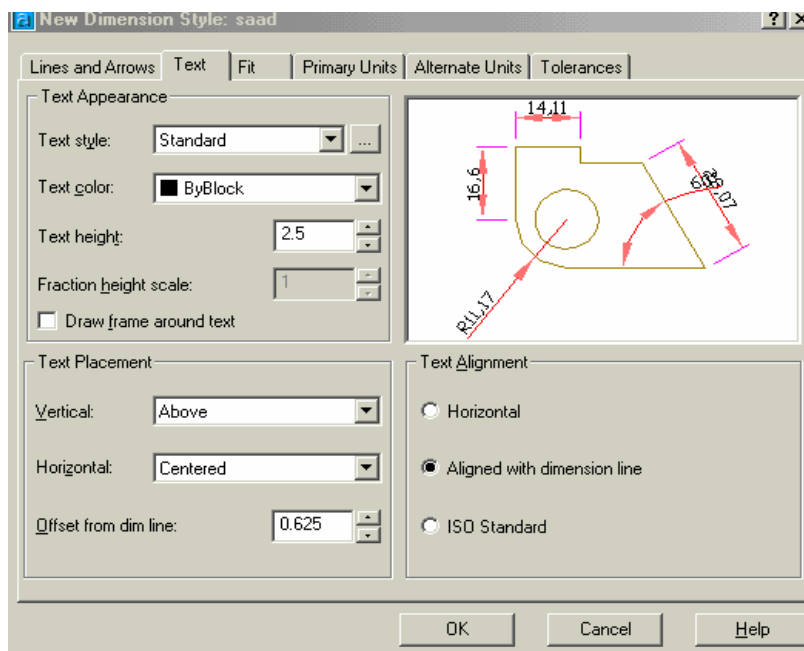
New Dimension Style: saad

?| X

Lines and Arrows | Text | Fit | Primary Units | Alternate Units | Tolerances

Text Appearance

Text style: Standard ...

Text color: ByBlock

Text height: 2.5

Fraction height scale: 1

Draw frame around text

14,11

16,6

60°

28,07

R11,17

Text Placement

Vertical: Above

Horizontal: Centered

Offset from dim line: 0.625

Text Alignment

Horizontal

Aligned with dimension line

ISO Standard

OK | Cancel | Help